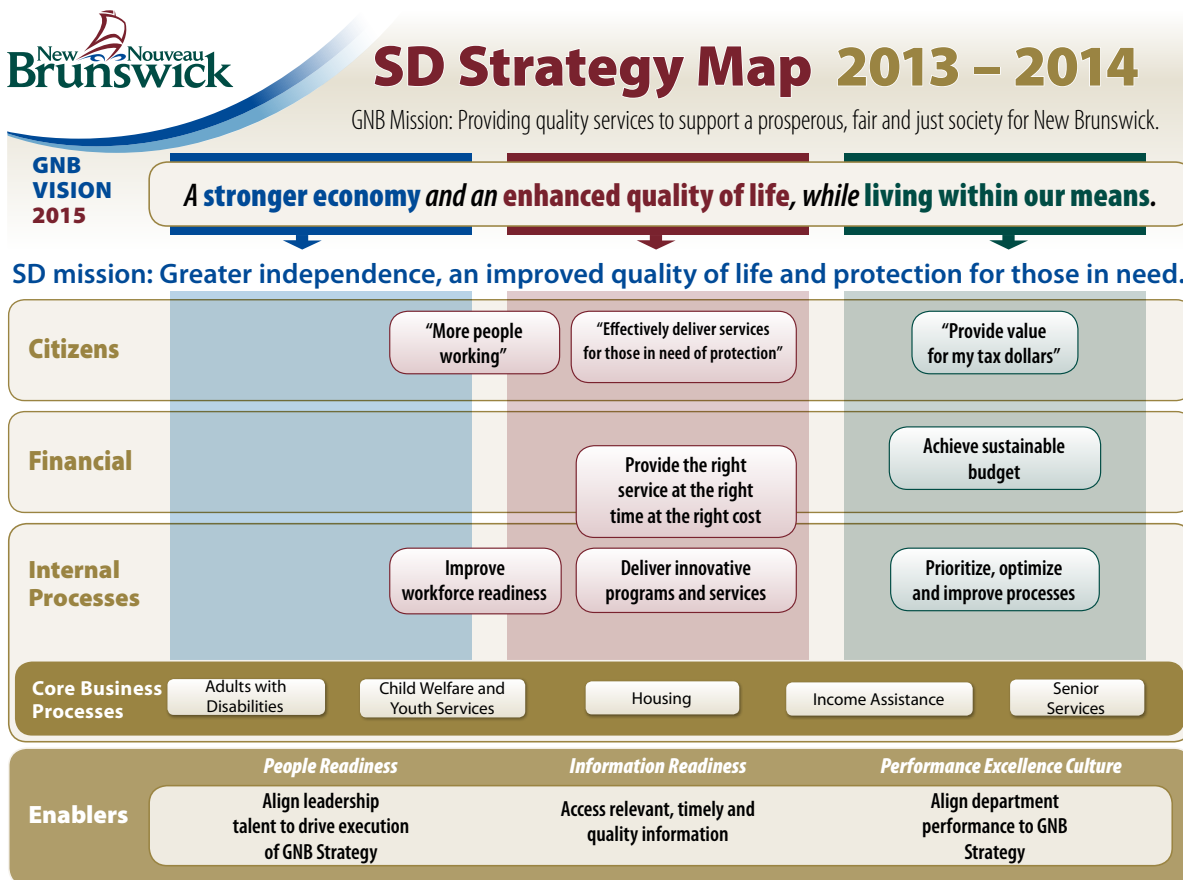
New Nouveau Brunswick

SD Strategy Map 2013 – 2014

GNB Mission: Providing quality services to support a prosperous, fair and just society for New Brunswick.

GNB VISION 2015

A stronger economy and an enhanced quality of life, while living within our means.

SD mission: Greater independence, an improved quality of life and protection for those in need.

Citizens

"More people working"

"Effectively deliver services for those in need of protection"

"Provide value for my tax dollars"

Financial

Provide the right service at the right time at the right cost

Achieve sustainable budget

Internal Processes

Improve workforce readiness

Deliver innovative programs and services

Prioritize, optimize and improve processes

Core Business Processes

Adults with Disabilities

Child Welfare and Youth Services

Housing

Income Assistance

Senior Services

Enablers

People Readiness

Align leadership talent to drive execution of GNB Strategy

Information Readiness

Access relevant, timely and quality information

Performance Excellence Culture

Align department performance to GNB Strategy